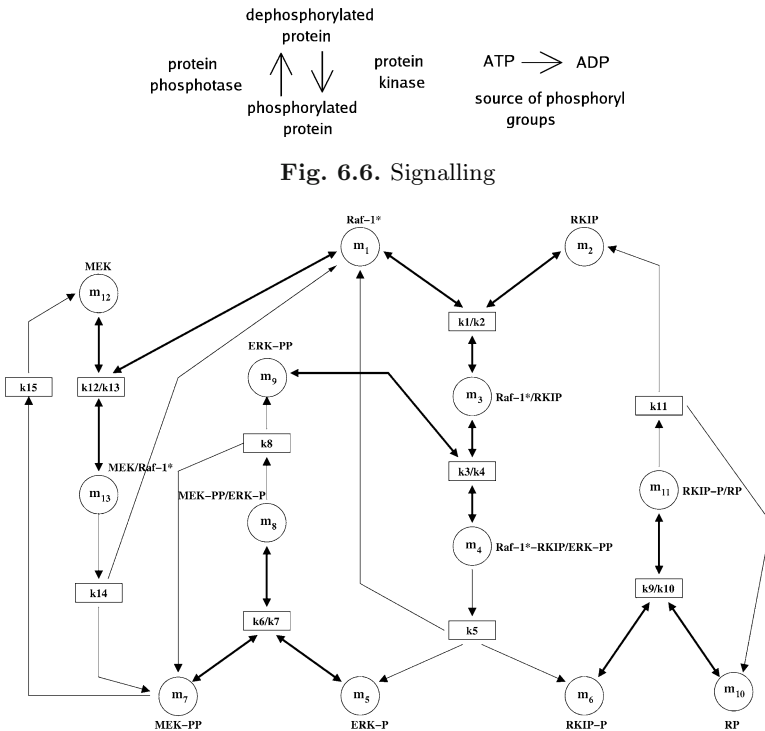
dephosphorylated protein

protein phosphotase

protein kinase

phosphorylated protein

ATP ADP

source of phosphoryl groups

**Fig. 6.6.** Signalling

Raf–1*
$m_1$

RKIP
$m_2$

MEK
$m_{12}$

k1/k2

ERK–PP
$m_9$

k15

k12/k13

$m_3$ Raf–1*/RKIP

k11

k8

k3/k4

MEK/Raf–1*

$m_{13}$

MEK–PP/ERK–P

$m_8$

$m_{11}$ RKIP–P/RP

$m_4$ Raf–1*–RKIP/ERK–PP

k14

k9/k10

k6/k7

k5

$m_7$
MEK–PP

$m_5$
ERK–P

$m_6$
RKIP–P

$m_{10}$
RP